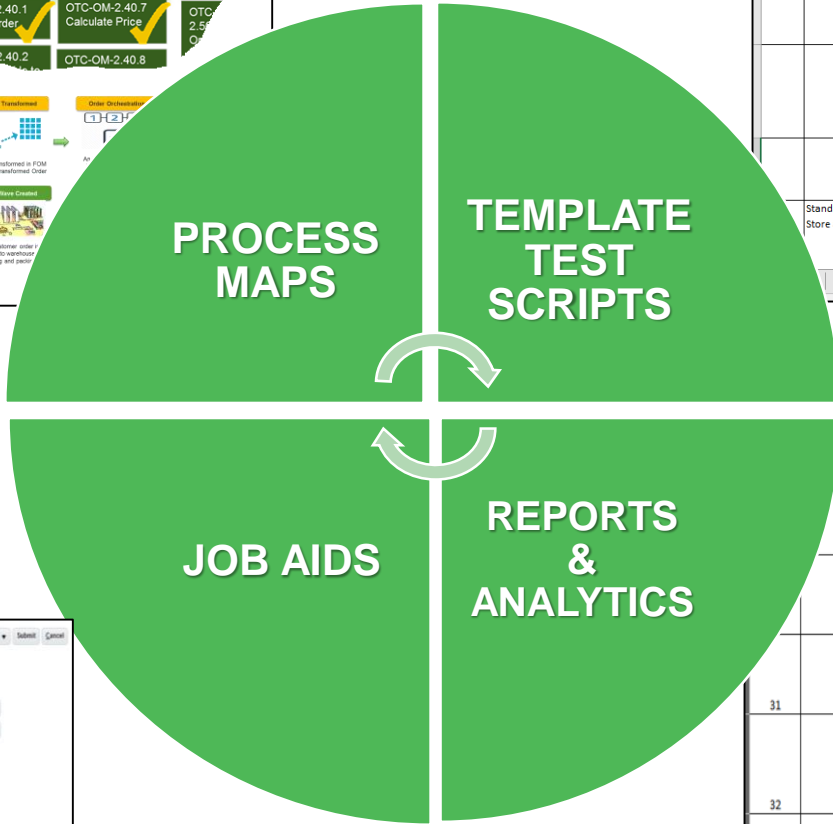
2.40.1
rder

OTC-OM-2.40.7
Calculate Price

OTC
2.5

2.40.2

OTC-OM-2.40.8

Transformed

Order Orchestration

1 2

nsformed in FOM
ransformed Order

Wave Created

stomer order i
to warehouse
g and packi

PROCESS MAPS

TEMPLATE TEST SCRIPTS

Stand
Store

JOB AIDS

REPORTS & ANALYTICS

Submit Cancel

31

32